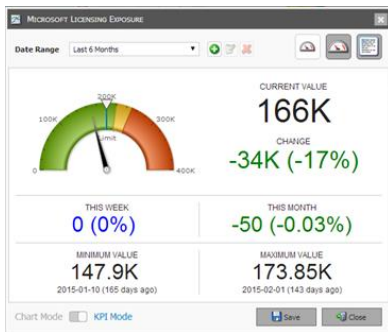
Microsoft Licensing Exposure

Date Range Last 6 Months

100K 200K 300K
0 Limit 400K

CURRENT VALUE
166K
CHANGE
-34K (-17%)

THIS WEEK
0 (0%)

THIS MONTH
-50 (-0.03%)

MINIMUM VALUE
147.9K
2015-01-10 (165 days ago)

MAXIMUM VALUE
173.85K
2015-02-01 (143 days ago)

Chart Mode KPI Mode

Save Close